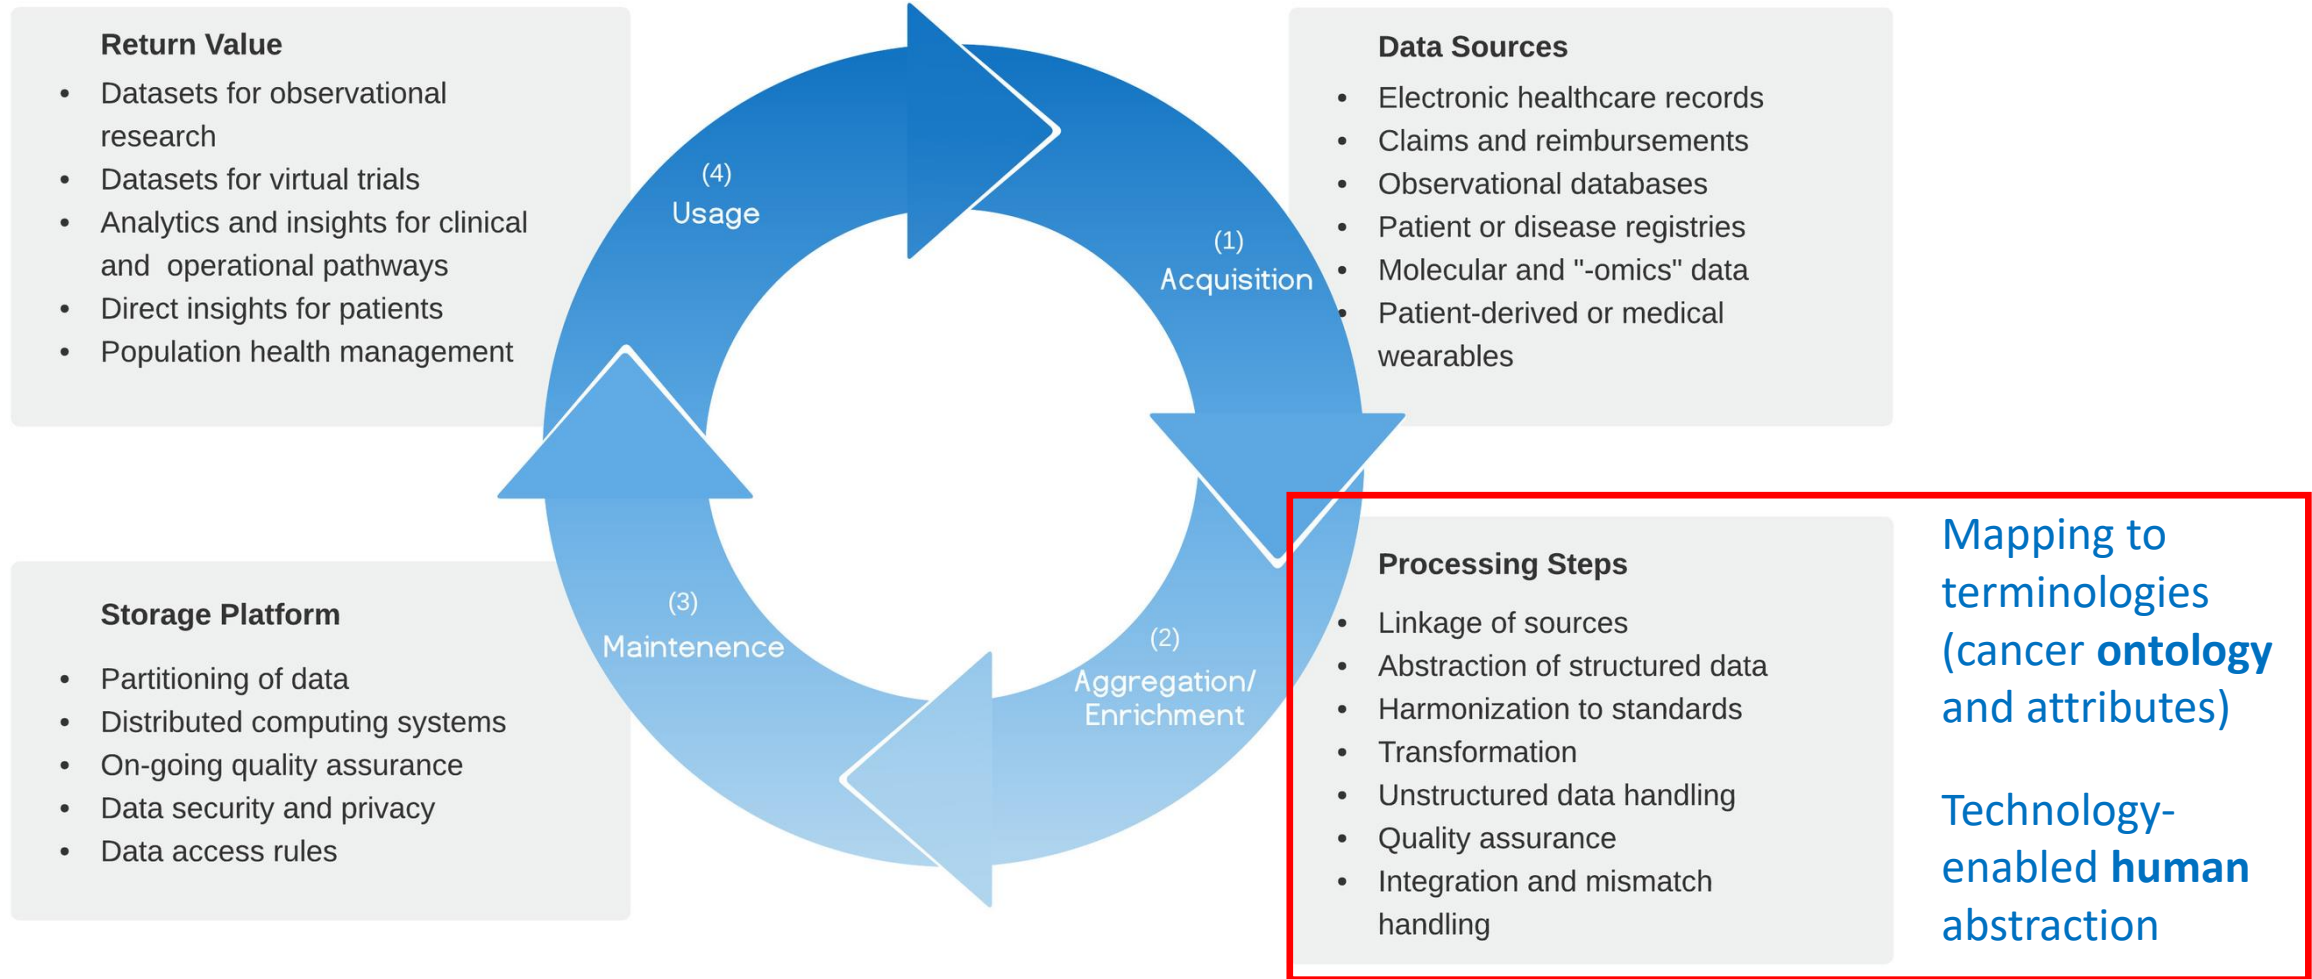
Return Value

- Datasets for observational research
- Datasets for virtual trials
- Analytics and insights for clinical and operational pathways
- Direct insights for patients
- Population health management

(4)
Usage

(1)
Acquisition

Data Sources

- Electronic healthcare records
- Claims and reimbursements
- Observational databases
- Patient or disease registries
- Molecular and "-omics" data
- Patient-derived or medical wearables

Storage Platform

- Partitioning of data
- Distributed computing systems
- On-going quality assurance
- Data security and privacy
- Data access rules

(3)
Maintenence

(2)
Aggregation/
Enrichment

Processing Steps

- Linkage of sources
- Abstraction of structured data
- Harmonization to standards
- Transformation
- Unstructured data handling
- Quality assurance
- Integration and mismatch handling

Mapping to terminologies (cancer **ontology** and attributes)

Technology-enabled **human** abstraction